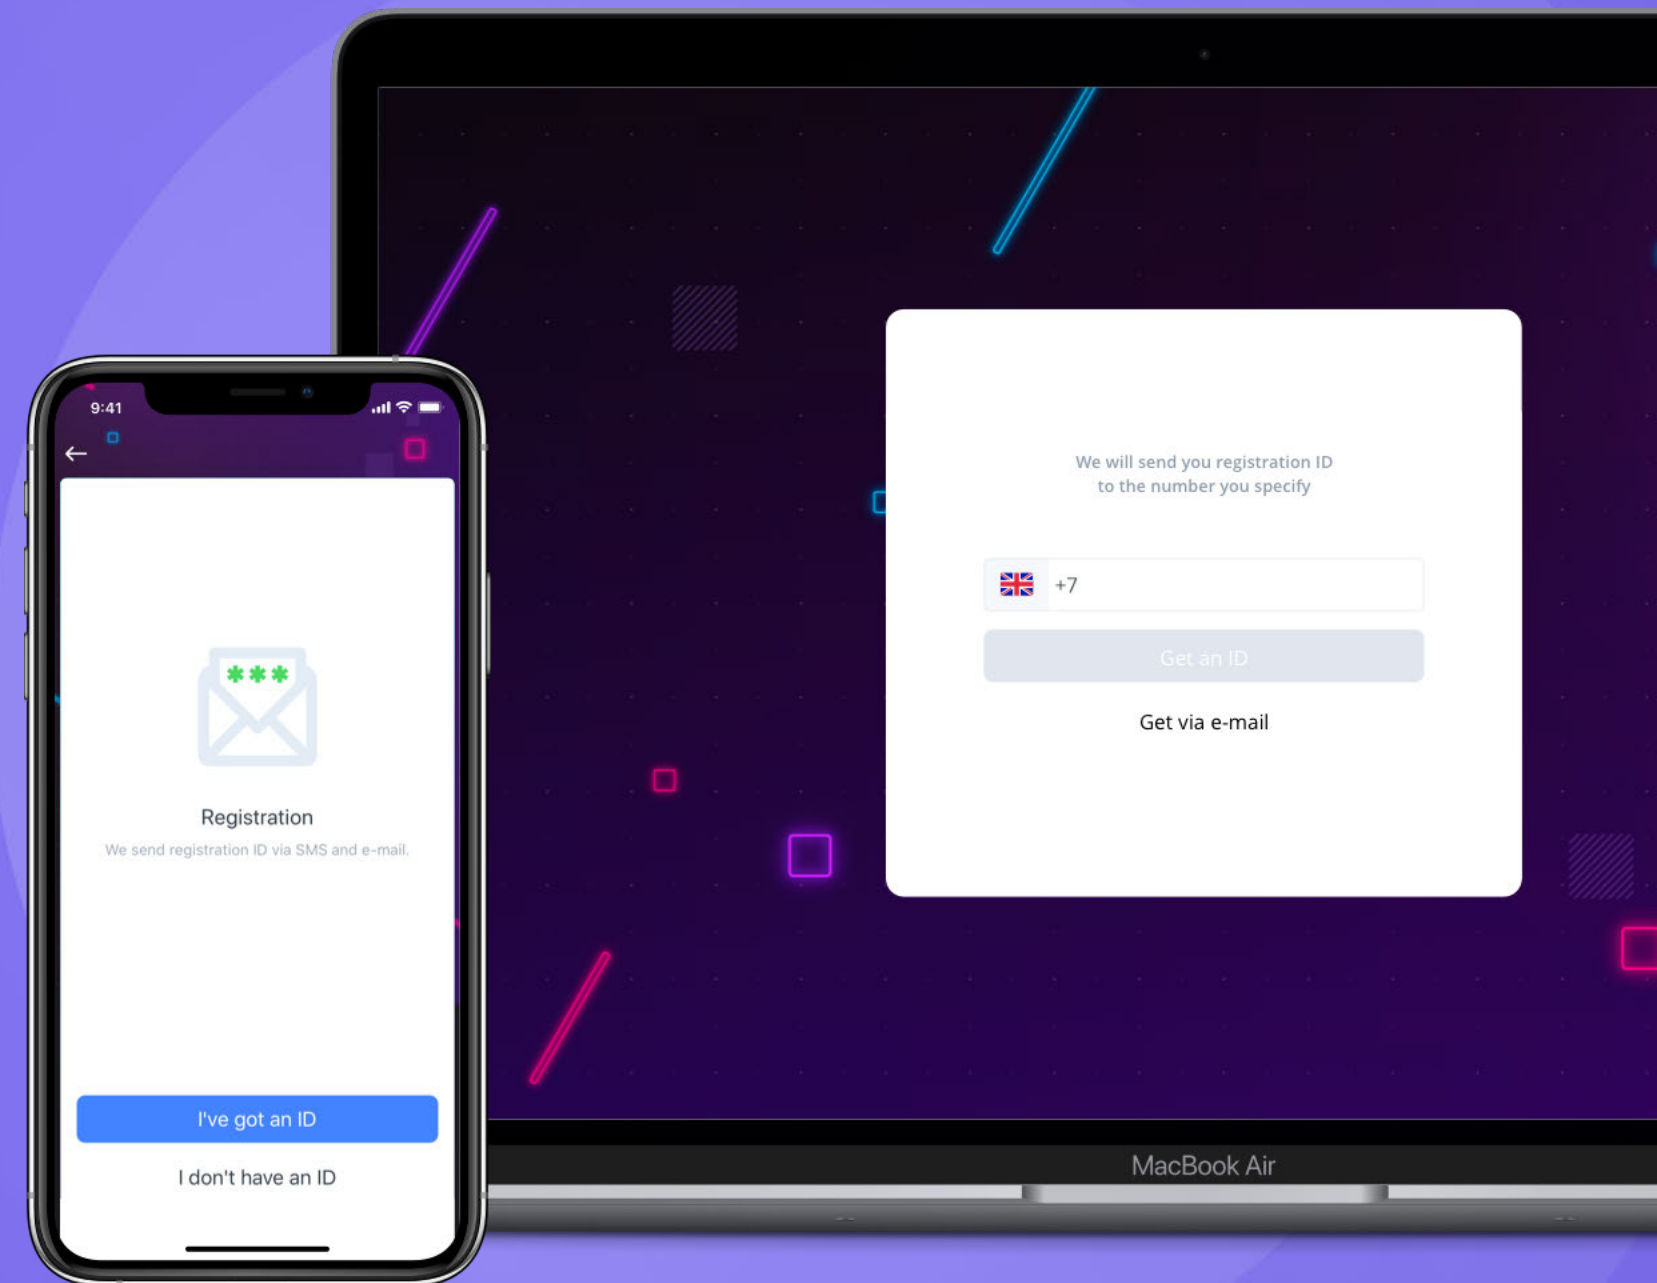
9:41

←

***

Registration

We send registration ID via SMS and e-mail.

I've got an ID

I don't have an ID

We will send you registration ID to the number you specify

+7

Get an ID

Get via e-mail

MacBook Air